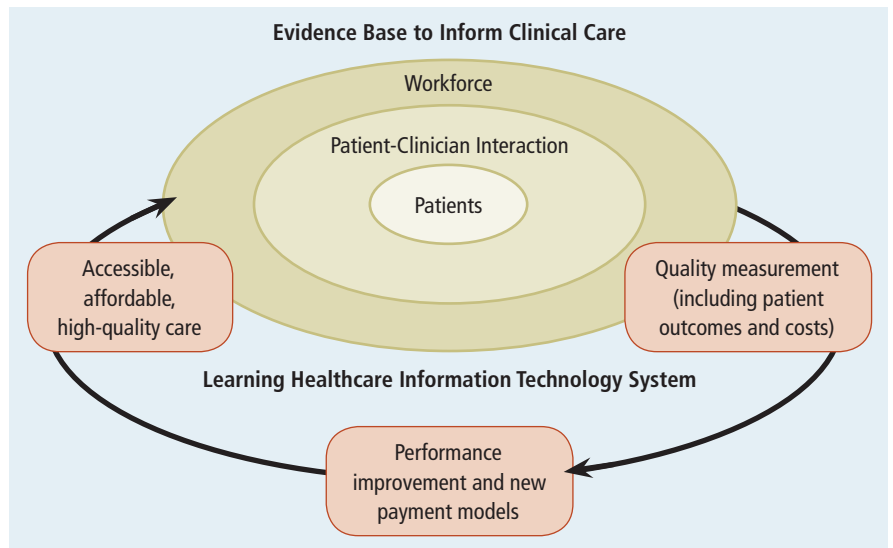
Evidence Base to Inform Clinical Care

Workforce

Patient-Clinician Interaction

Patients

Accessible, affordable, high-quality care

Quality measurement (including patient outcomes and costs)

Learning Healthcare Information Technology System

Performance improvement and new payment models